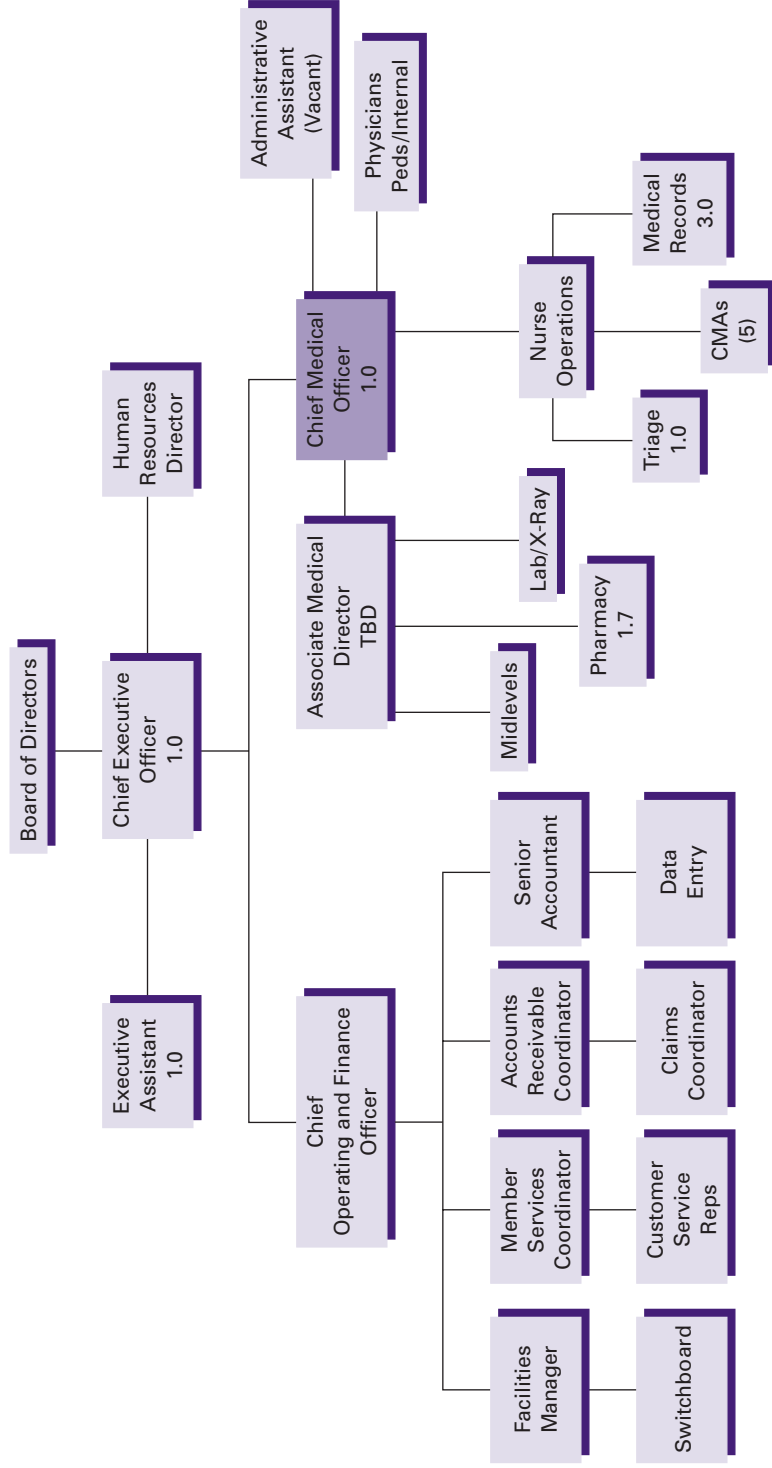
Board of Directors

Chief Executive Officer 1.0

Human Resources Director

Executive Assistant 1.0

Chief Medical Officer 1.0

Administrative Assistant (Vacant)

Physicians Peds/Internal

Nurse Operations

Medical Records 3.0

CMAs (5)

Triage 1.0

Associate Medical Director TBD

Lab/X-Ray

Pharmacy 1.7

Midlevels

Chief Operating and Finance Officer

Senior Accountant

Data Entry

Accounts Receivable Coordinator

Claims Coordinator

Member Services Coordinator

Customer Service Reps

Facilities Manager

Switchboard